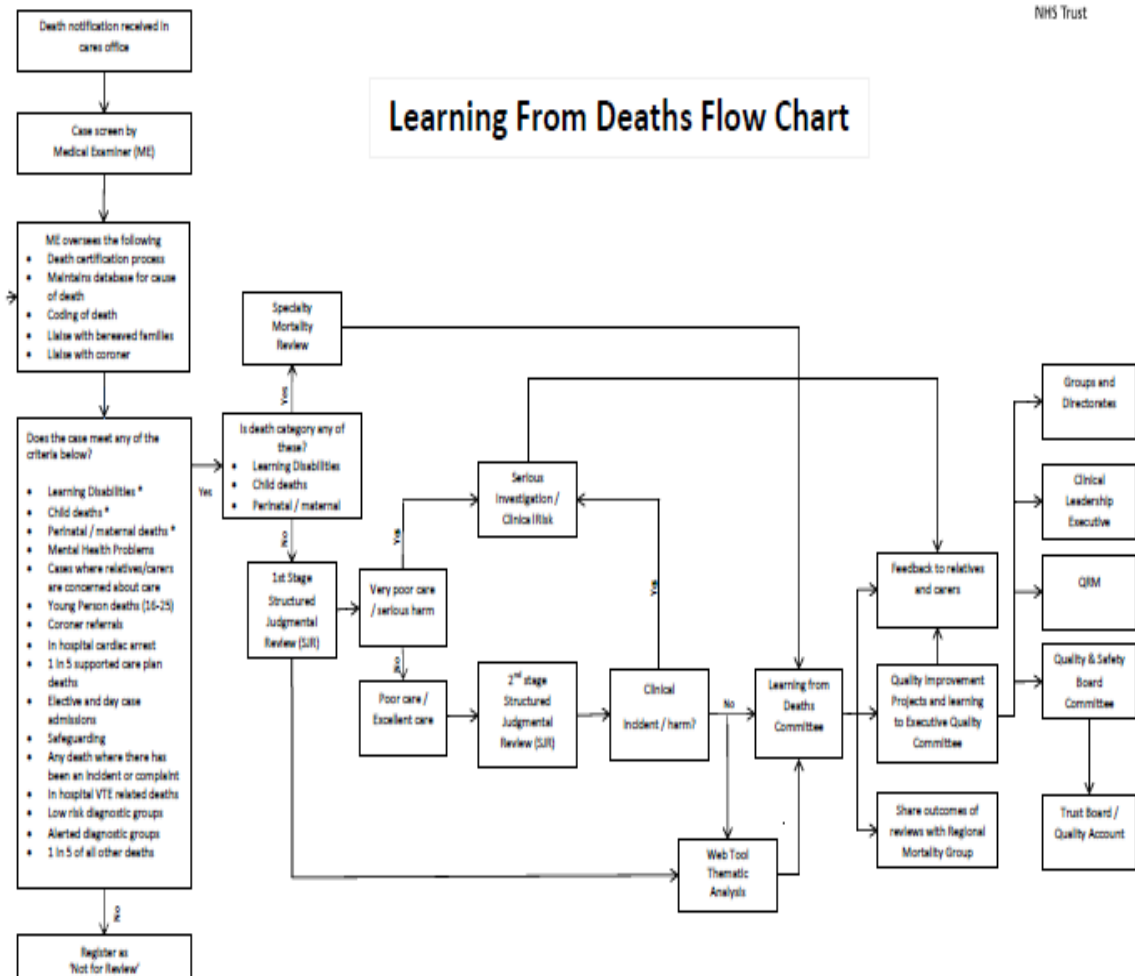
NHS Trust

Learning From Deaths Flow Chart

Death notification received in cares office

Case screen by Medical Examiner (ME)

ME oversees the following
- Death certification process
- Maintains database for cause of death
- Coding of death
- Liaise with bereaved families
- Liaise with coroner

Does the case meet any of the criteria below?
- Learning Disabilities *
- Child deaths *
- Perinatal / maternal deaths *
- Mental Health Problems
- Cases where relatives/carers are concerned about care
- Young Person deaths (16-25)
- Coroner referrals
- In hospital cardiac arrest
- 1 in 5 supported care plan deaths
- Elective and day case admissions
- Safeguarding
- Any death where there has been an incident or complaint
- In hospital VTE related deaths
- Low risk diagnostic groups
- Alerted diagnostic groups
- 1 in 5 of all other deaths

No

Register as 'Not for Review'

Yes

Is death category any of these?
- Learning Disabilities
- Child deaths
- Perinatal / maternal

Yes

Specialty Mortality Review

No

1st Stage Structured Judgmental Review (SJR)

Very poor care / serious harm

Yes

Serious Investigation / Clinical Risk

No

Poor care / Excellent care

2nd stage Structured Judgmental Review (SJR)

Clinical Incident / harm?

Yes

No

Web Tool Thematic Analysis

Learning from Deaths Committee

Feedback to relatives and carers

Quality Improvement Projects and learning to Executive Quality Committee

Share outcomes of reviews with Regional Mortality Group

Groups and Directorates

Clinical Leadership Executive

QRM

Quality & Safety Board Committee

Trust Board / Quality Account